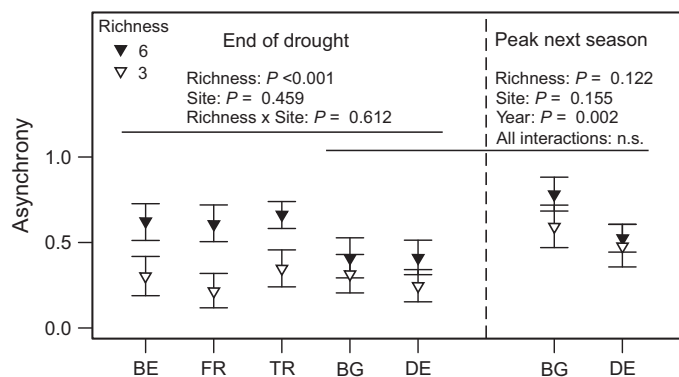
Richness
▼ 6
▽ 3

End of drought

Richness: $P$ <0.001
Site: $P$ = 0.459
Richness x Site: $P$ = 0.612

Peak next season

Richness: $P$ = 0.122
Site: $P$ = 0.155
Year: $P$ = 0.002
All interactions: n.s.

Asynchrony

1.0
0.5
0.0

BE FR TR BG DE BG DE